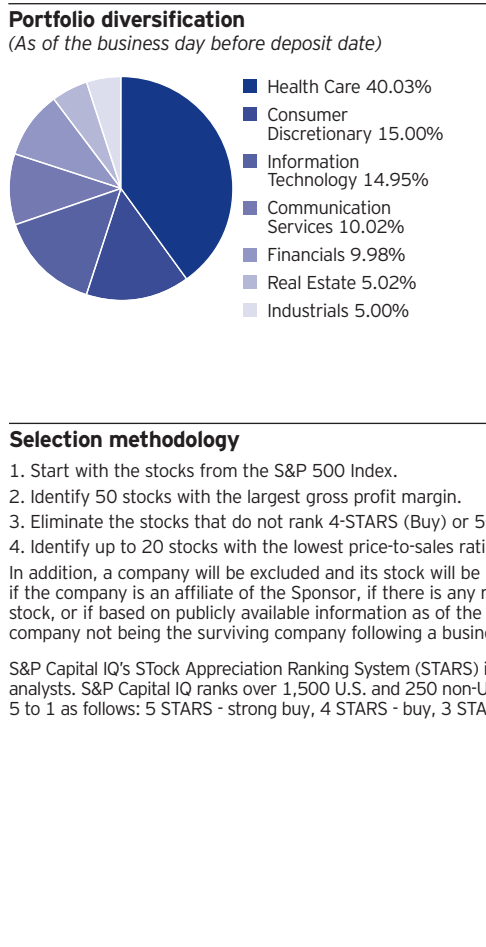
**Portfolio diversification**
*(As of the business day before deposit date)*

Health Care 40.03%
Consumer Discretionary 15.00%
Information Technology 14.95%
Communication Services 10.02%
Financials 9.98%
Real Estate 5.02%
Industrials 5.00%

**Selection methodology**

1. Start with the stocks from the S&P 500 Index.
2. Identify 50 stocks with the largest gross profit margin.
3. Eliminate the stocks that do not rank 4-STARS (Buy) or 5 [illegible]
4. Identify up to 20 stocks with the lowest price-to-sales rati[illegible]

In addition, a company will be excluded and its stock will be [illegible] if the company is an affiliate of the Sponsor, if there is any r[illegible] stock, or if based on publicly available information as of the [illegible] company not being the surviving company following a busin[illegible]

S&P Capital IQ's STock Appreciation Ranking System (STARS) i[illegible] analysts. S&P Capital IQ ranks over 1,500 U.S. and 250 non-U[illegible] 5 to 1 as follows: 5 STARS - strong buy, 4 STARS - buy, 3 STA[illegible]